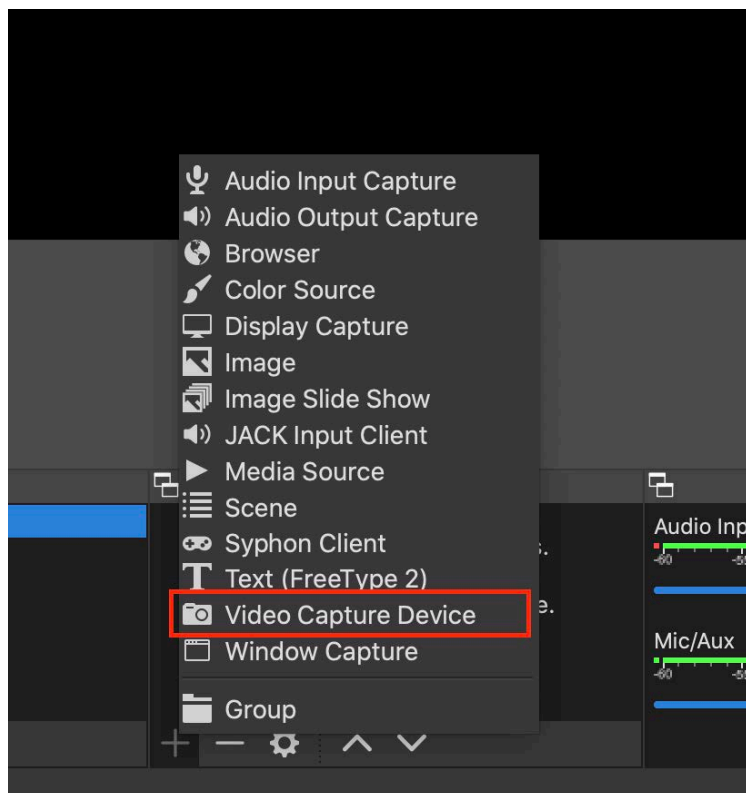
Audio Input Capture
Audio Output Capture
Browser
Color Source
Display Capture
Image
Image Slide Show
JACK Input Client
Media Source
Scene
Syphon Client
Text (FreeType 2)
Video Capture Device
Window Capture
Group

Audio Inp
-60
Mic/Aux
-60